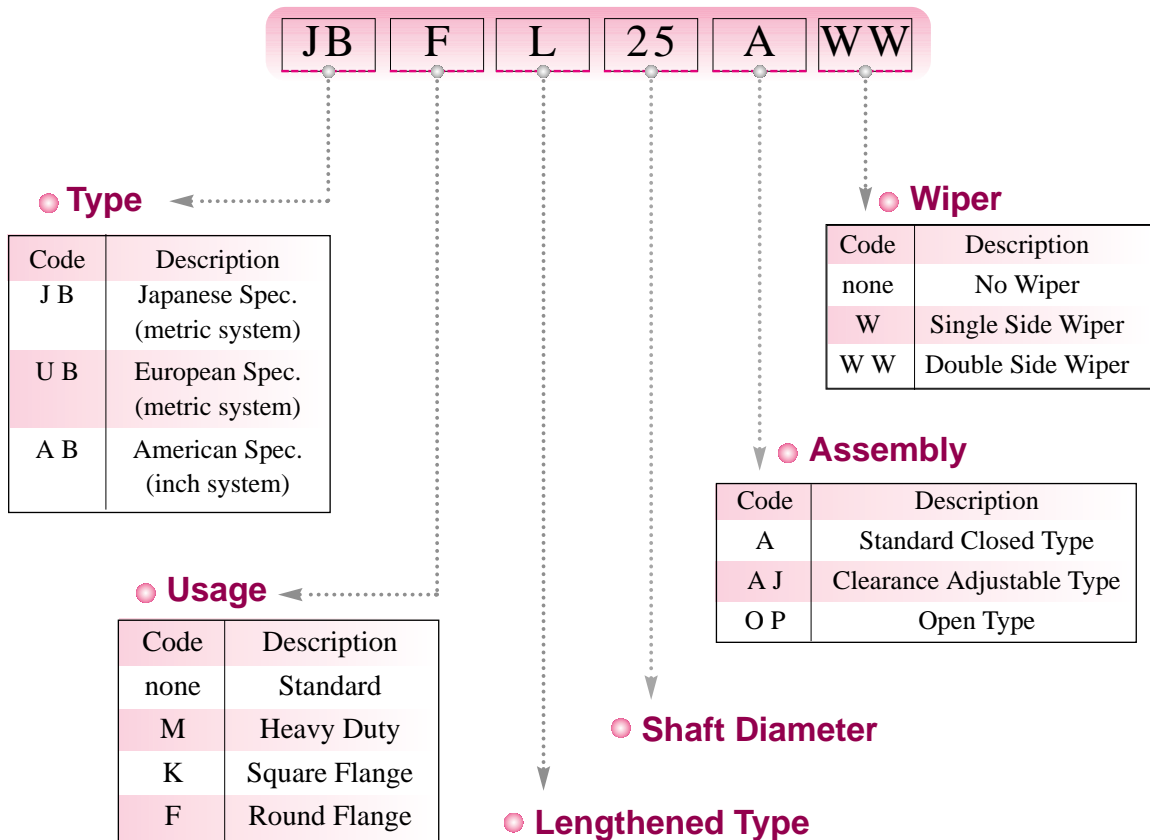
JB F L 25 A WW

Type

| Code | Description |
|---|---|
| J B | Japanese Spec. (metric system) |
| U B | European Spec. (metric system) |
| A B | American Spec. (inch system) |

Wiper

| Code | Description |
|---|---|
| none | No Wiper |
| W | Single Side Wiper |
| W W | Double Side Wiper |

Assembly

| Code | Description |
|---|---|
| A | Standard Closed Type |
| A J | Clearance Adjustable Type |
| O P | Open Type |

Usage

| Code | Description |
|---|---|
| none | Standard |
| M | Heavy Duty |
| K | Square Flange |
| F | Round Flange |

Shaft Diameter

Lengthened Type